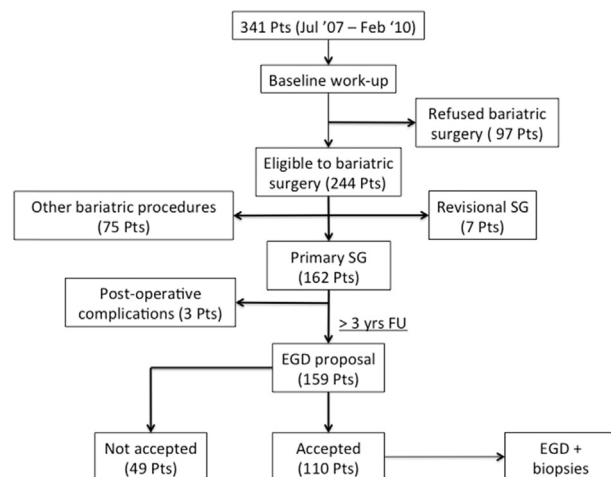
341 Pts (Jul '07 – Feb '10)

Baseline work-up

Refused bariatric surgery ( 97 Pts)

Eligible to bariatric surgery (244 Pts)

Other bariatric procedures (75 Pts)

Revisional SG (7 Pts)

Primary SG (162 Pts)

Post-operative complications (3 Pts)

> 3 yrs FU

EGD proposal (159 Pts)

Not accepted (49 Pts)

Accepted (110 Pts)

EGD + biopsies